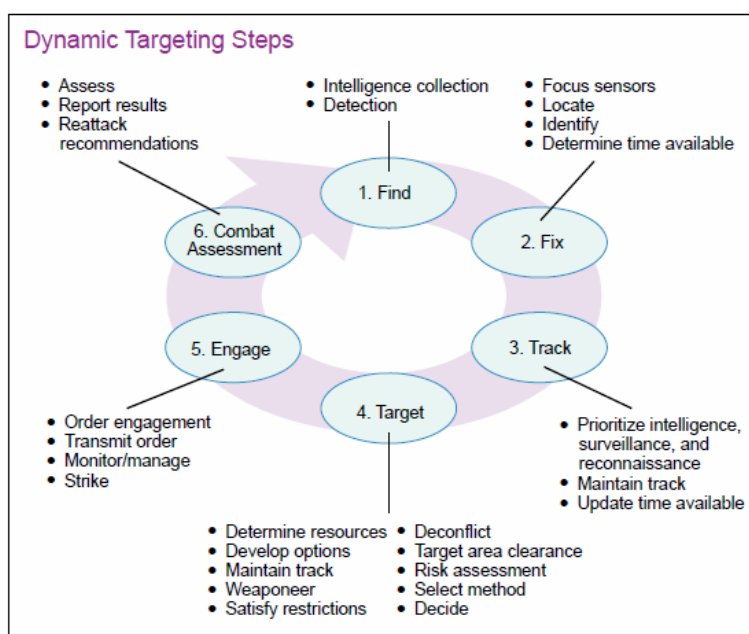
Dynamic Targeting Steps

- Assess
- Report results
- Reattack recommendations

- Intelligence collection
- Detection

- Focus sensors
- Locate
- Identify
- Determine time available

1. Find

6. Combat Assessment

2. Fix

5. Engage

3. Track

4. Target

- Order engagement
- Transmit order
- Monitor/manage
- Strike

- Prioritize intelligence, surveillance, and reconnaissance
- Maintain track
- Update time available

- Determine resources
- Develop options
- Maintain track
- Weaponeer
- Satisfy restrictions

- Deconflict
- Target area clearance
- Risk assessment
- Select method
- Decide